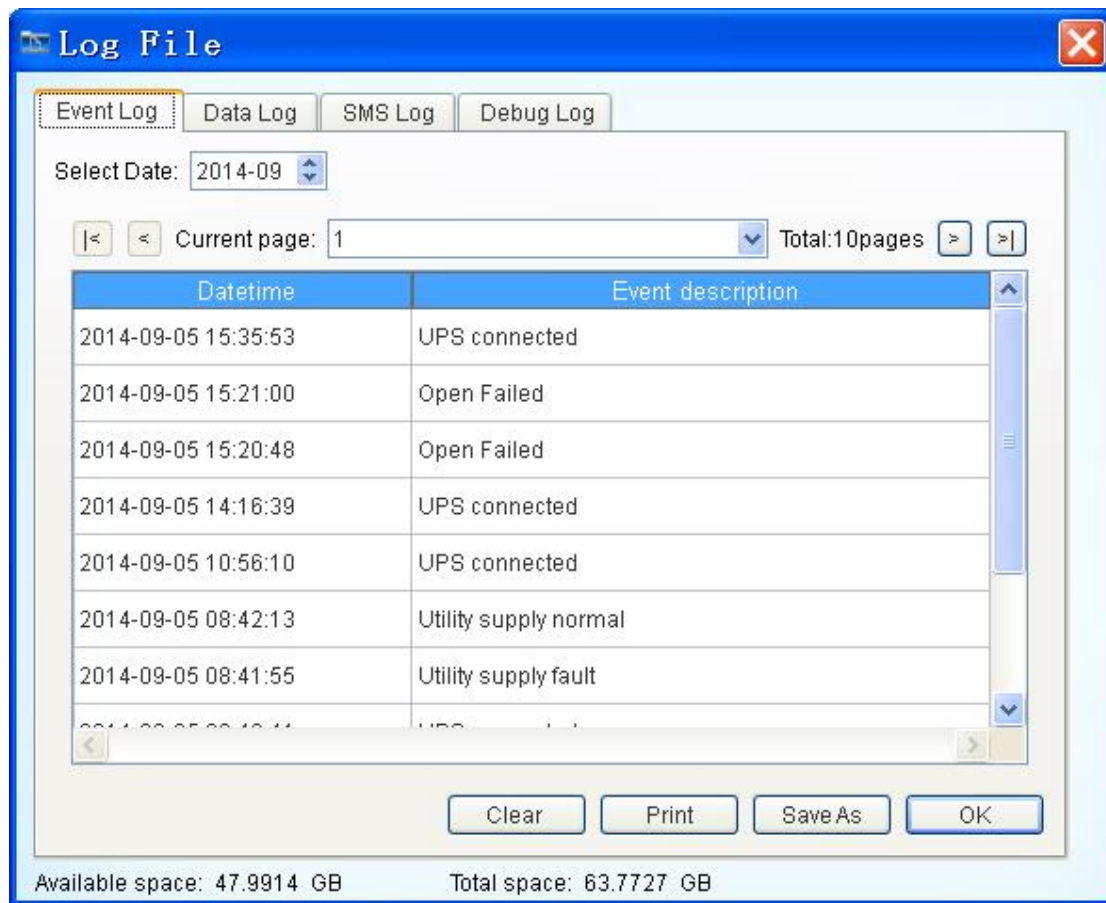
Log File

Event Log | Data Log | SMS Log | Debug Log

Select Date: 2014-09

|< < Current page: 1 Total:10pages > >|

| Datetime | Event description |
|---|---|
| 2014-09-05 15:35:53 | UPS connected |
| 2014-09-05 15:21:00 | Open Failed |
| 2014-09-05 15:20:48 | Open Failed |
| 2014-09-05 14:16:39 | UPS connected |
| 2014-09-05 10:56:10 | UPS connected |
| 2014-09-05 08:42:13 | Utility supply normal |
| 2014-09-05 08:41:55 | Utility supply fault |
| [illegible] | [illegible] |

Clear Print Save As OK

Available space: 47.9914 GB Total space: 63.7727 GB